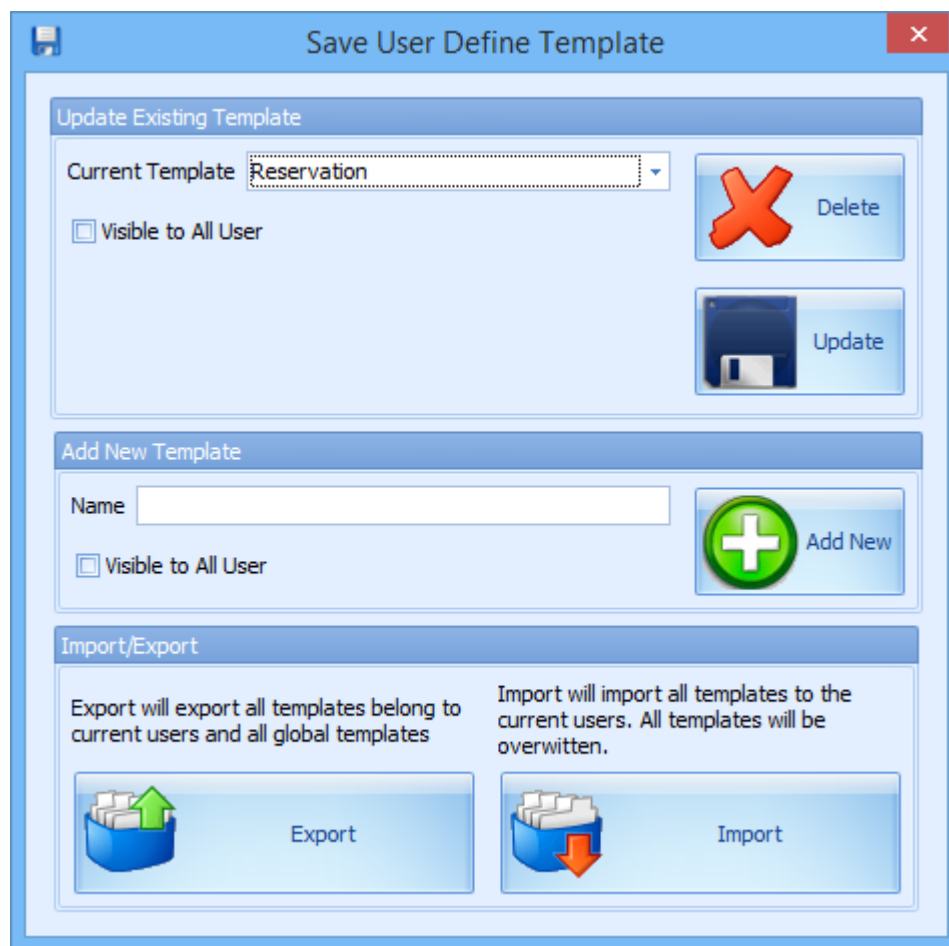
Save User Define Template

Update Existing Template

Current Template Reservation

Visible to All User

Delete

Update

Add New Template

Name

Visible to All User

Add New

Import/Export

Export will export all templates belong to current users and all global templates

Import will import all templates to the current users. All templates will be overwitten.

Export

Import